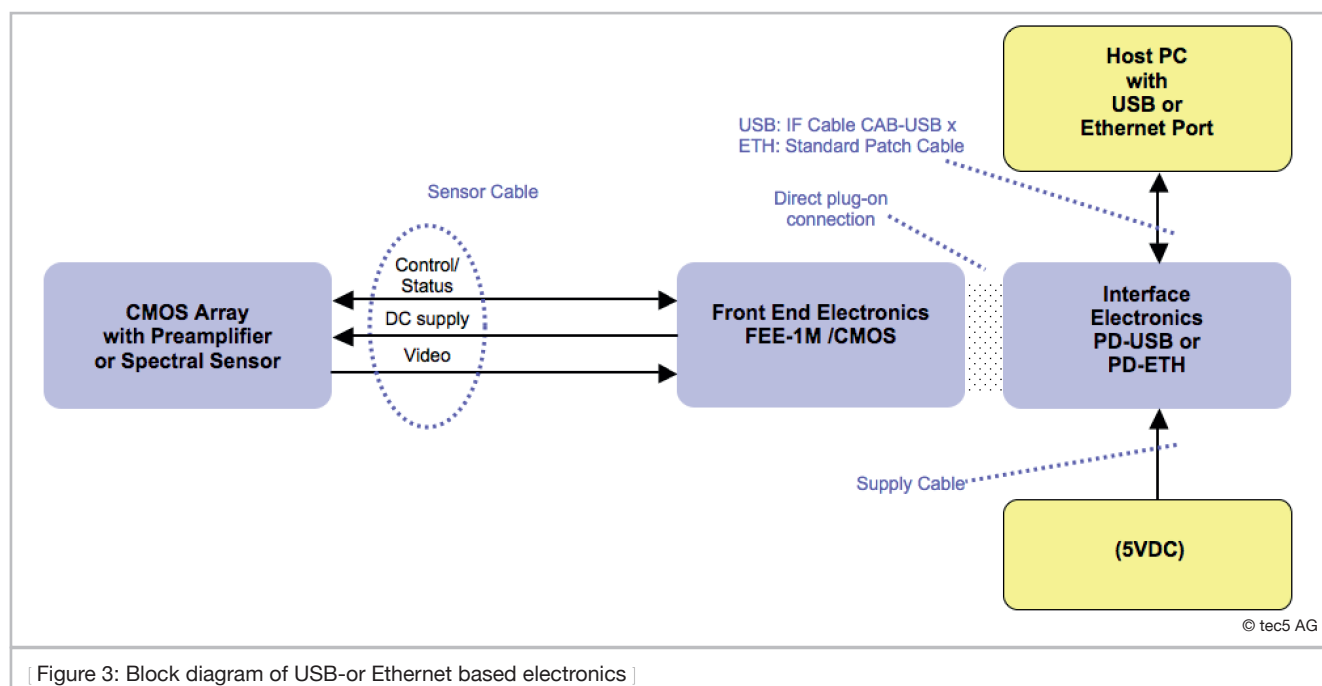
Host PC with USB or Ethernet Port

USB: IF Cable CAB-USB x
ETH: Standard Patch Cable

Sensor Cable

Direct plug-on connection

CMOS Array with Preamplifier or Spectral Sensor

Control/ Status

DC supply

Video

Front End Electronics FEE-1M /CMOS

Interface Electronics PD-USB or PD-ETH

Supply Cable

(5VDC)

© tec5 AG

[ Figure 3: Block diagram of USB-or Ethernet based electronics ]